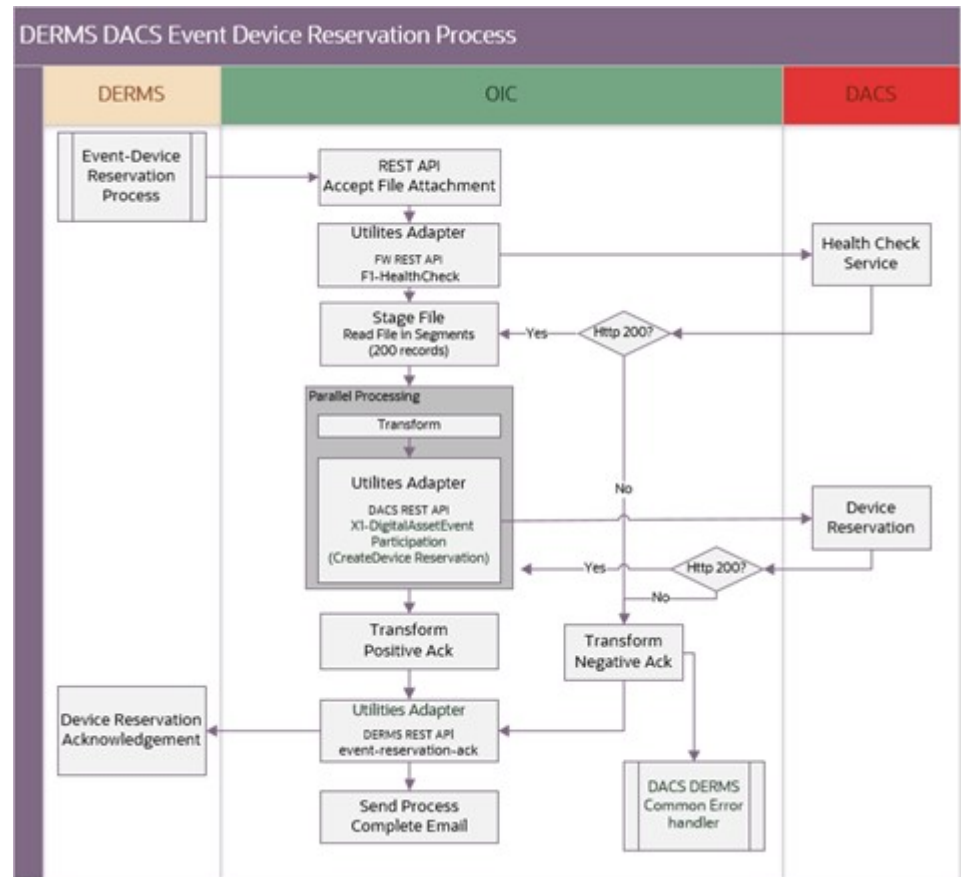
DERMS DACS Event Device Reservation Process

DERMS

OIC

DACS

Event-Device Reservation Process

REST API
Accept File Attachment

Utilites Adapter
FW REST API
F1-HealthCheck

Health Check Service

Stage File
Read File in Segments
(200 records)

Yes

Http 200?

Parallel Processing

Transform

Utilites Adapter
DACS REST API
X1-DigitalAssetEvent Participation
(CreateDevice Reservation)

No

Device Reservation

Yes

Http 200?

No

Transform
Positive Ack

Transform
Negative Ack

Device Reservation Acknowledgement

Utilities Adapter
DERMS REST API
event-reservation-ack

Send Process Complete Email

DACS DERMS
Common Error handler